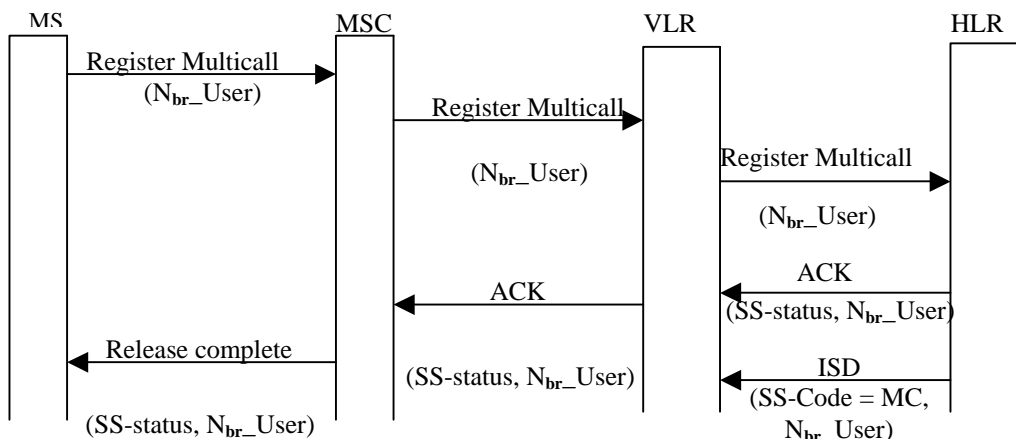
MS

MSC

VLR

HLR

Register Multicall
($N_{br}$_User)

Register Multicall

($N_{br}$_User)

Register Multicall

($N_{br}$_User)

ACK
(SS-status, $N_{br}$_User)

ACK

(SS-status, $N_{br}$_User)

Release complete

(SS-status, $N_{br}$_User)

ISD
(SS-Code = MC,
$N_{br}$_User)